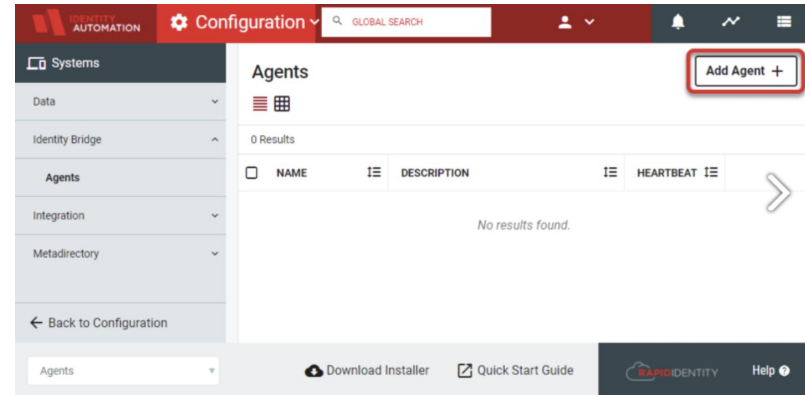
IDENTITY AUTOMATION

Configuration

GLOBAL SEARCH

Systems

Data

Identity Bridge

Agents

Integration

Metadirectory

← Back to Configuration

Agents

Add Agent +

0 Results

| NAME | DESCRIPTION | HEARTBEAT |
|---|---|---|
| | No results found. | |

Agents

Download Installer

Quick Start Guide

RAPIDIDENTITY

Help